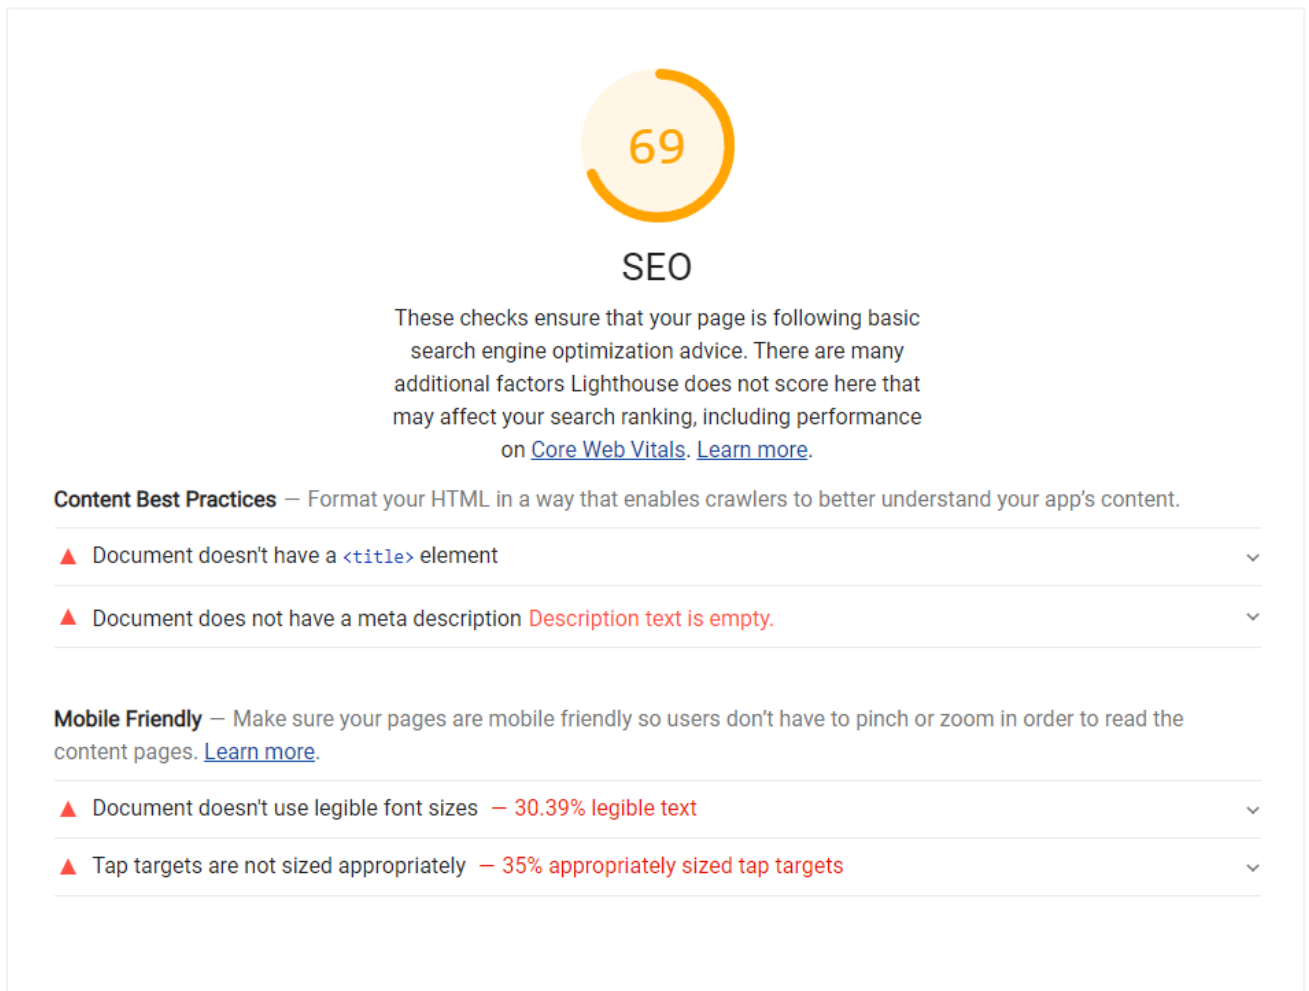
69

SEO

These checks ensure that your page is following basic search engine optimization advice. There are many additional factors Lighthouse does not score here that may affect your search ranking, including performance on Core Web Vitals. Learn more.

Content Best Practices — Format your HTML in a way that enables crawlers to better understand your app's content.

Document doesn't have a <title> element

Document does not have a meta description Description text is empty.

Mobile Friendly — Make sure your pages are mobile friendly so users don't have to pinch or zoom in order to read the content pages. Learn more.

Document doesn't use legible font sizes — 30.39% legible text

Tap targets are not sized appropriately — 35% appropriately sized tap targets